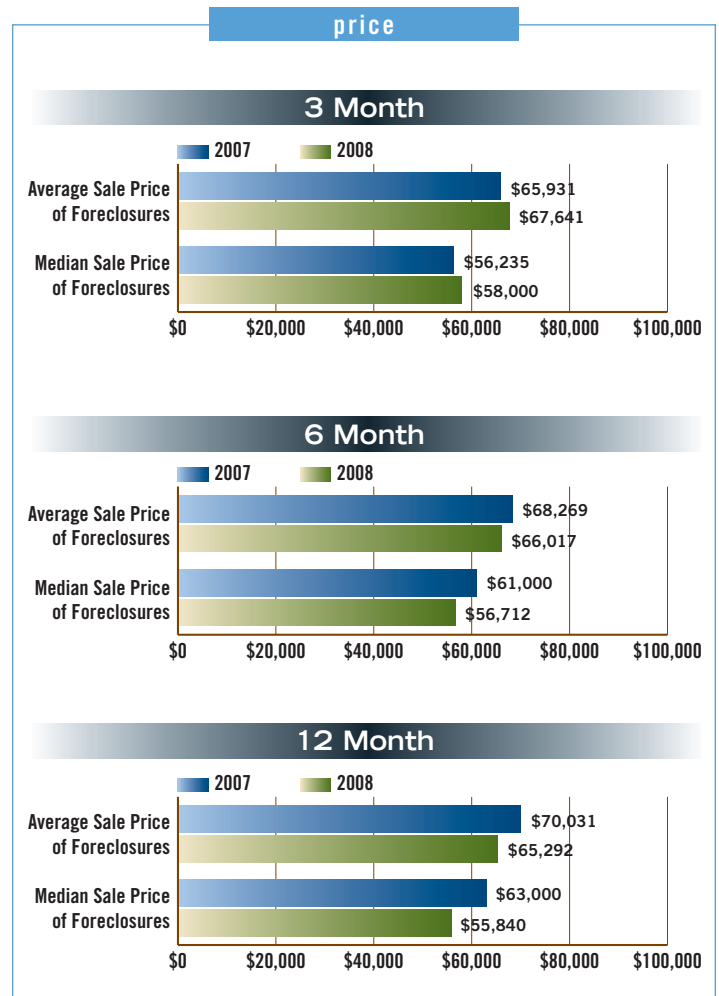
price

3 Month

2007 2008

Average Sale Price of Foreclosures $65,931 $67,641

Median Sale Price of Foreclosures $56,235 $58,000

$0 $20,000 $40,000 $60,000 $80,000 $100,000

6 Month

2007 2008

Average Sale Price of Foreclosures $68,269 $66,017

Median Sale Price of Foreclosures $61,000 $56,712

$0 $20,000 $40,000 $60,000 $80,000 $100,000

12 Month

2007 2008

Average Sale Price of Foreclosures $70,031 $65,292

Median Sale Price of Foreclosures $63,000 $55,840

$0 $20,000 $40,000 $60,000 $80,000 $100,000